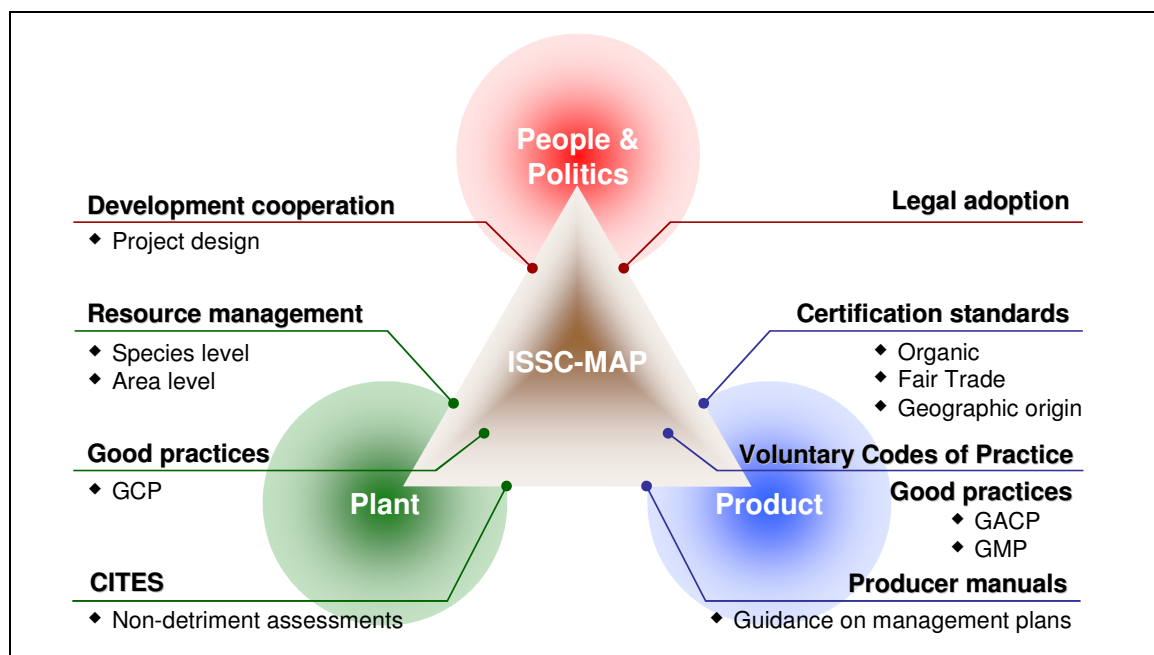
People & Politics

Development cooperation
◆ Project design

Legal adoption

Resource management
◆ Species level
◆ Area level

Certification standards
◆ Organic
◆ Fair Trade
◆ Geographic origin

ISSC-MAP

Good practices
◆ GCP

Voluntary Codes of Practice

Plant

Product

Good practices
◆ GACP
◆ GMP

CITES
◆ Non-detriment assessments

Producer manuals
◆ Guidance on management plans